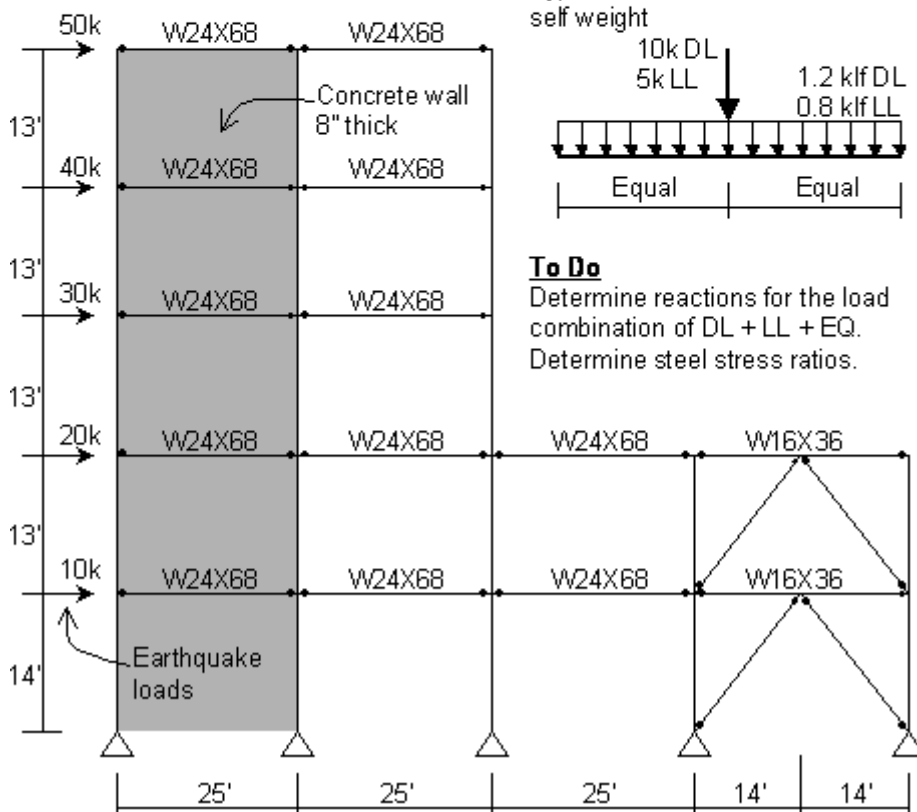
self weight

10k DL
5k LL

1.2 klf DL
0.8 klf LL

Equal Equal

50k W24X68 W24X68

Concrete wall 8" thick

13'

40k W24X68 W24X68

13'

30k W24X68 W24X68

**To Do**
Determine reactions for the load combination of DL + LL + EQ.
Determine steel stress ratios.

13'

20k W24X68 W24X68 W24X68 W16X36

13'

10k W24X68 W24X68 W24X68 W16X36

14'

Earthquake loads

25' 25' 25' 14' 14'